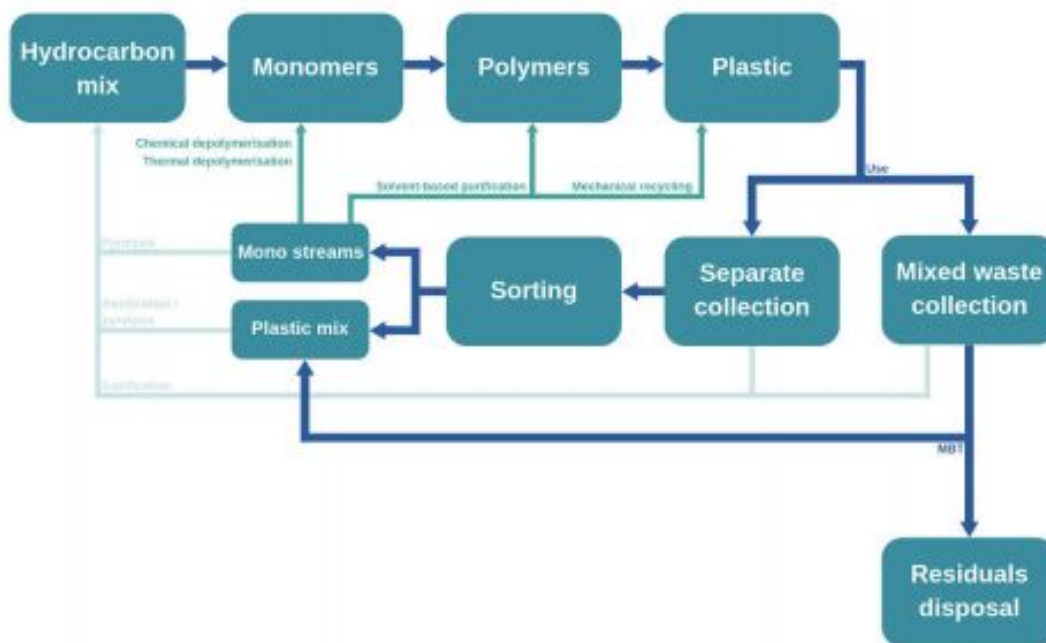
Hydrocarbon mix

Monomers

Polymers

Plastic

Chemical depolymerisation
Thermal depolymerisation

Solvent-based purification

Mechanical recycling

Use

Pyrolysis

Mono streams

Gasification / pyrolysis

Plastic mix

Sorting

Separate collection

Mixed waste collection

Gasification

MBT

Residuals disposal